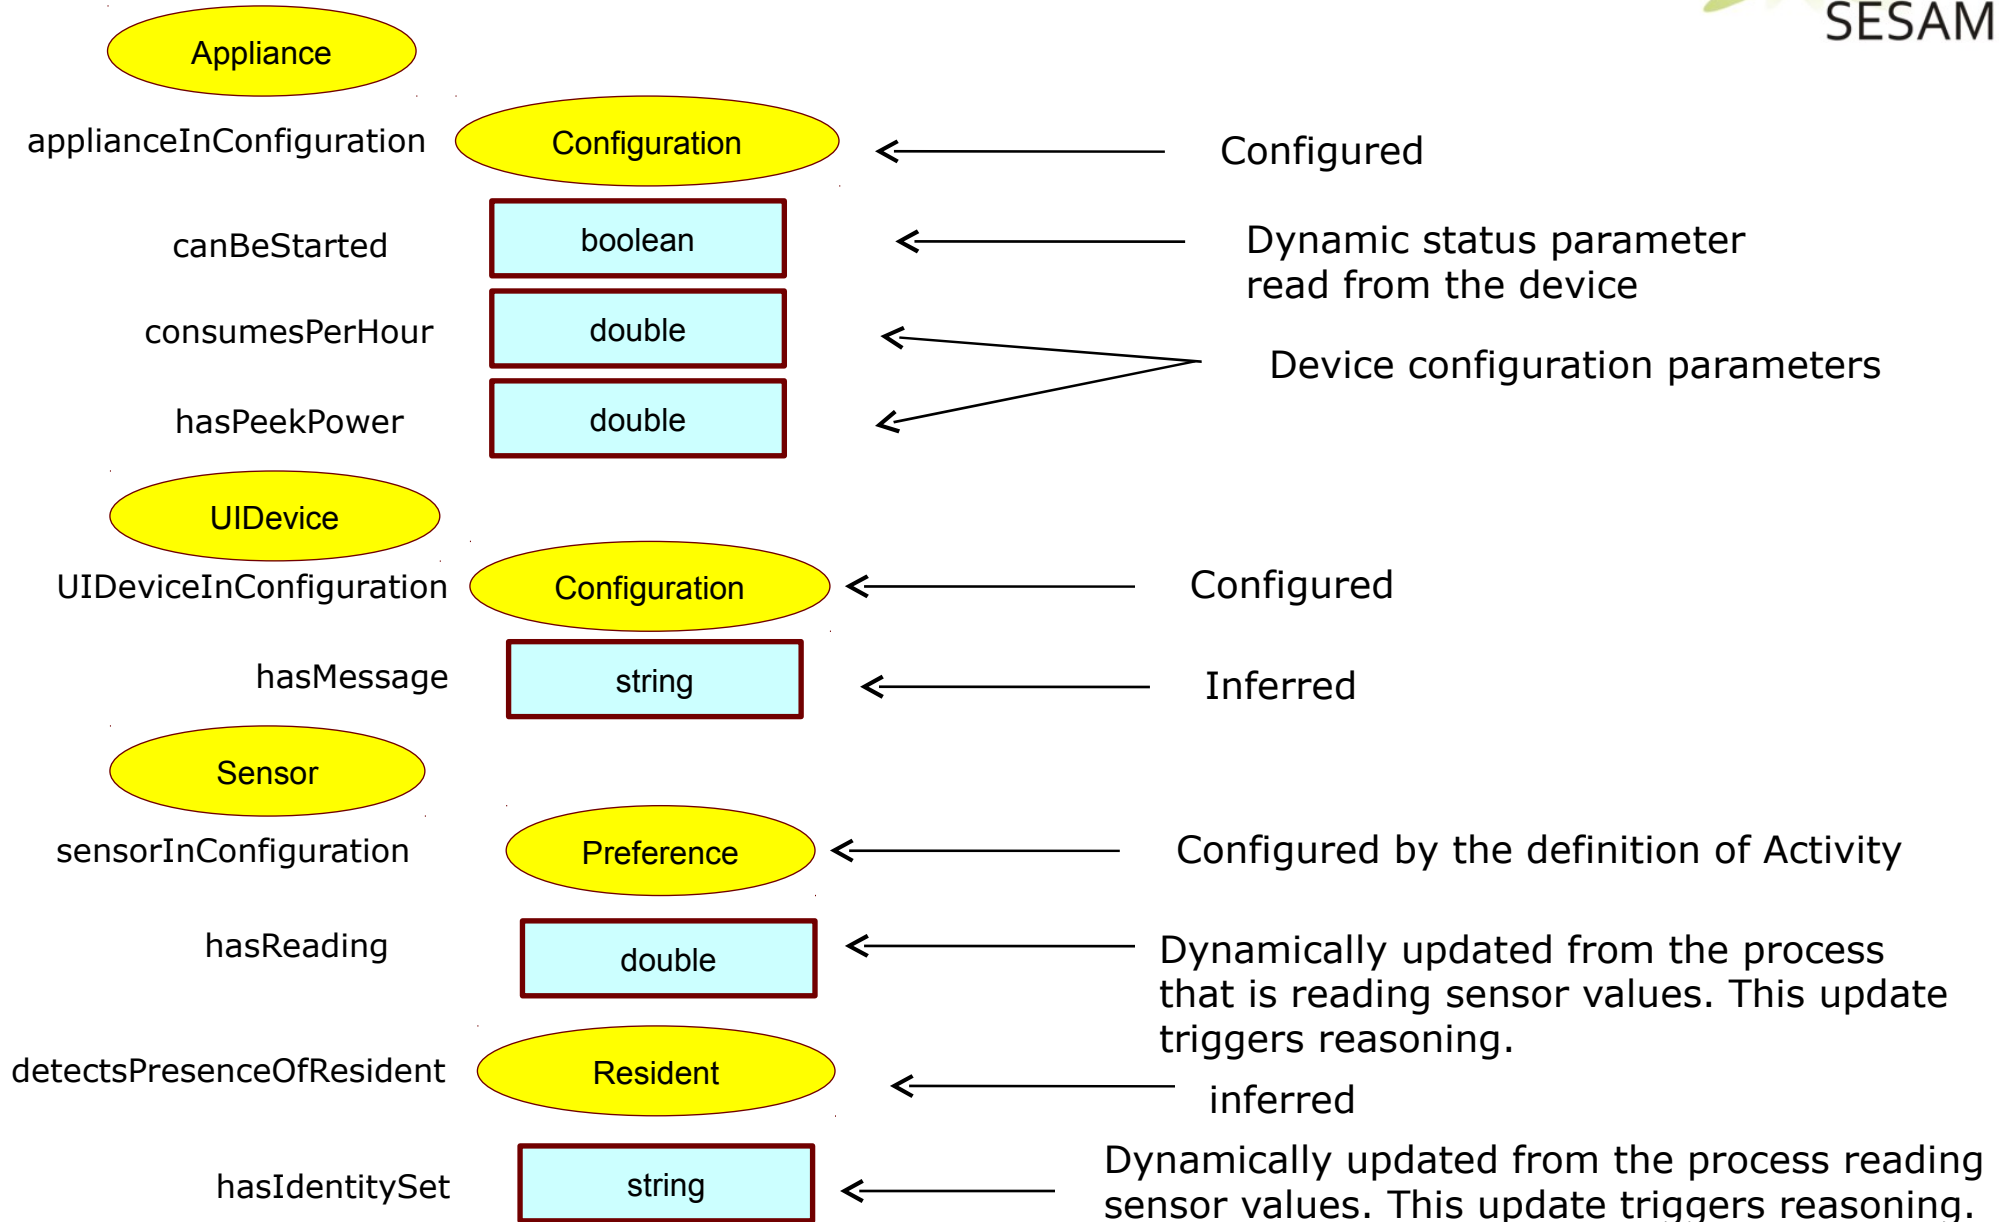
SESAM

Appliance

applianceInConfiguration

Configuration

Configured

canBeStarted

boolean

Dynamic status parameter read from the device

consumesPerHour

double

Device configuration parameters

hasPeekPower

double

UIDevice

UIDeviceInConfiguration

Configuration

Configured

hasMessage

string

Inferred

Sensor

sensorInConfiguration

Preference

Configured by the definition of Activity

hasReading

double

Dynamically updated from the process that is reading sensor values. This update triggers reasoning.

detectsPresenceOfResident

Resident

inferred

hasIdentitySet

string

Dynamically updated from the process reading sensor values. This update triggers reasoning.